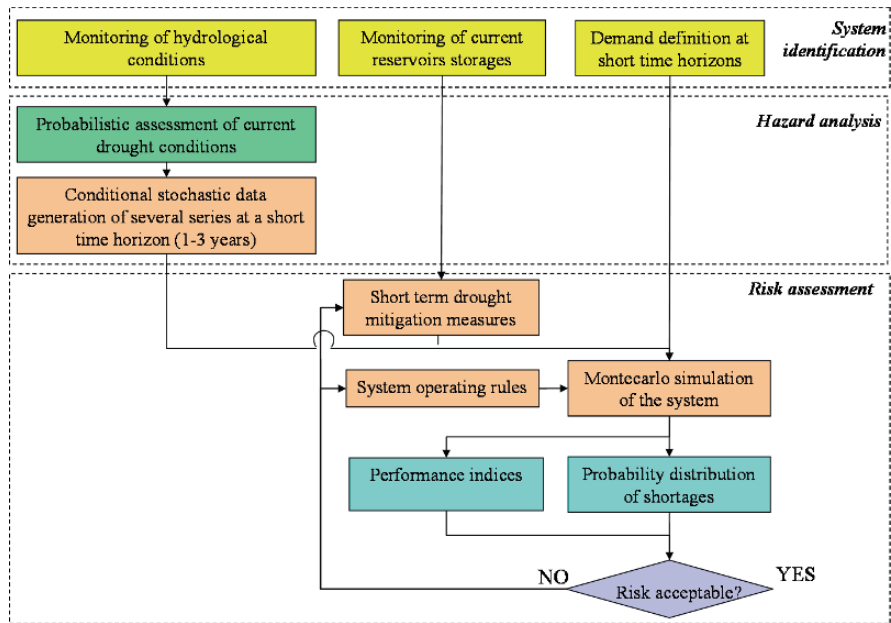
System identification

Monitoring of hydrological conditions

Monitoring of current reservoirs storages

Demand definition at short time horizons

Hazard analysis

Probabilistic assessment of current drought conditions

Conditional stochastic data generation of several series at a short time horizon (1-3 years)

Risk assessment

Short term drought mitigation measures

System operating rules

Montecarlo simulation of the system

Performance indices

Probability distribution of shortages

NO

Risk acceptable?

YES